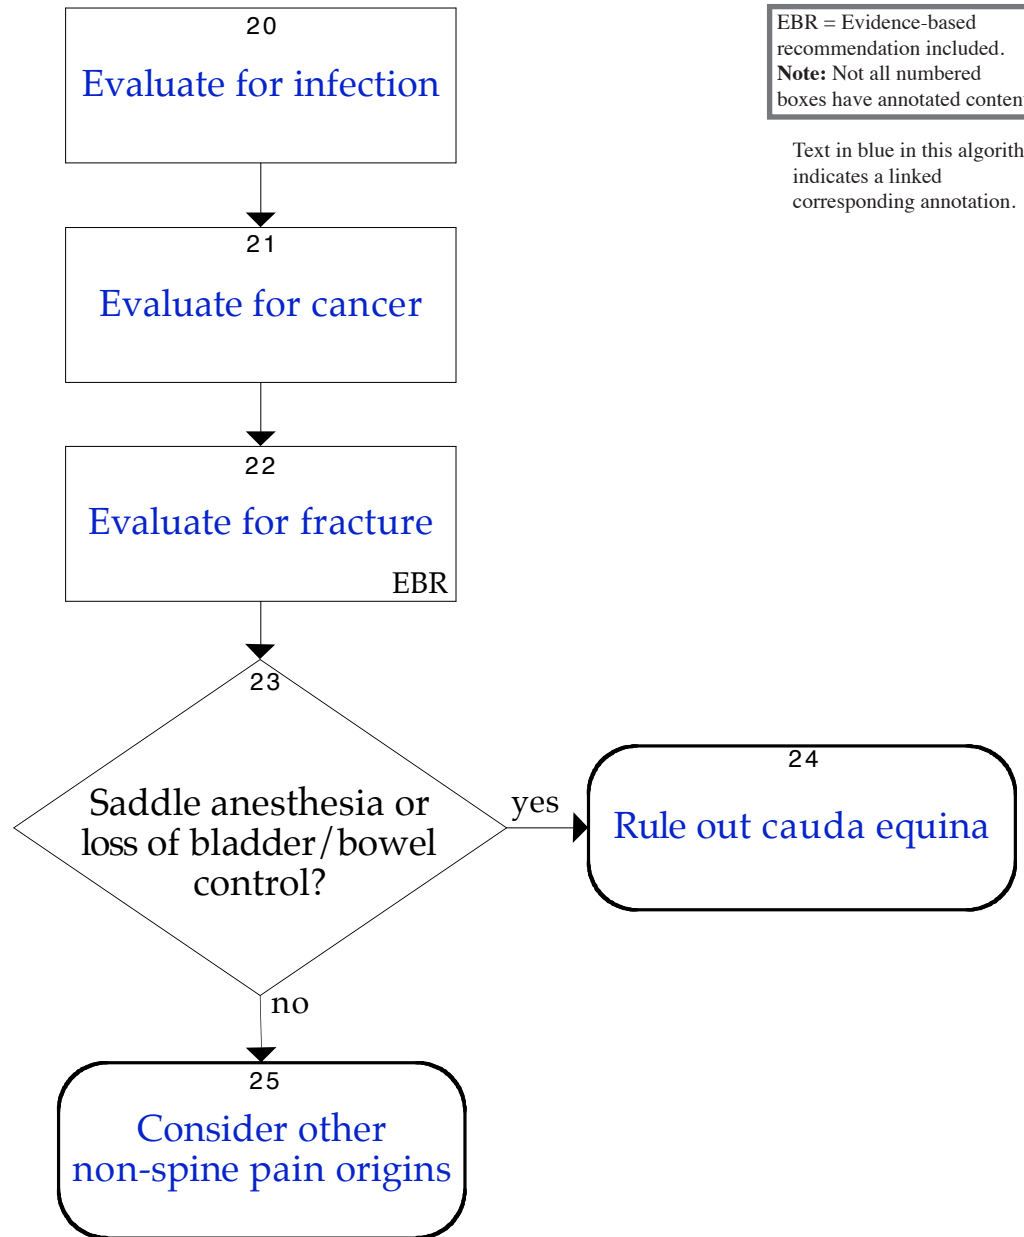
20
Evaluate for infection

21
Evaluate for cancer

22
Evaluate for fracture
EBR

23
Saddle anesthesia or loss of bladder/bowel control?

yes

24
Rule out cauda equina

no

25
Consider other non-spine pain origins

EBR = Evidence-based recommendation included.
**Note:** Not all numbered boxes have annotated conten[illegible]

Text in blue in this algorith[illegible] indicates a linked corresponding annotation.